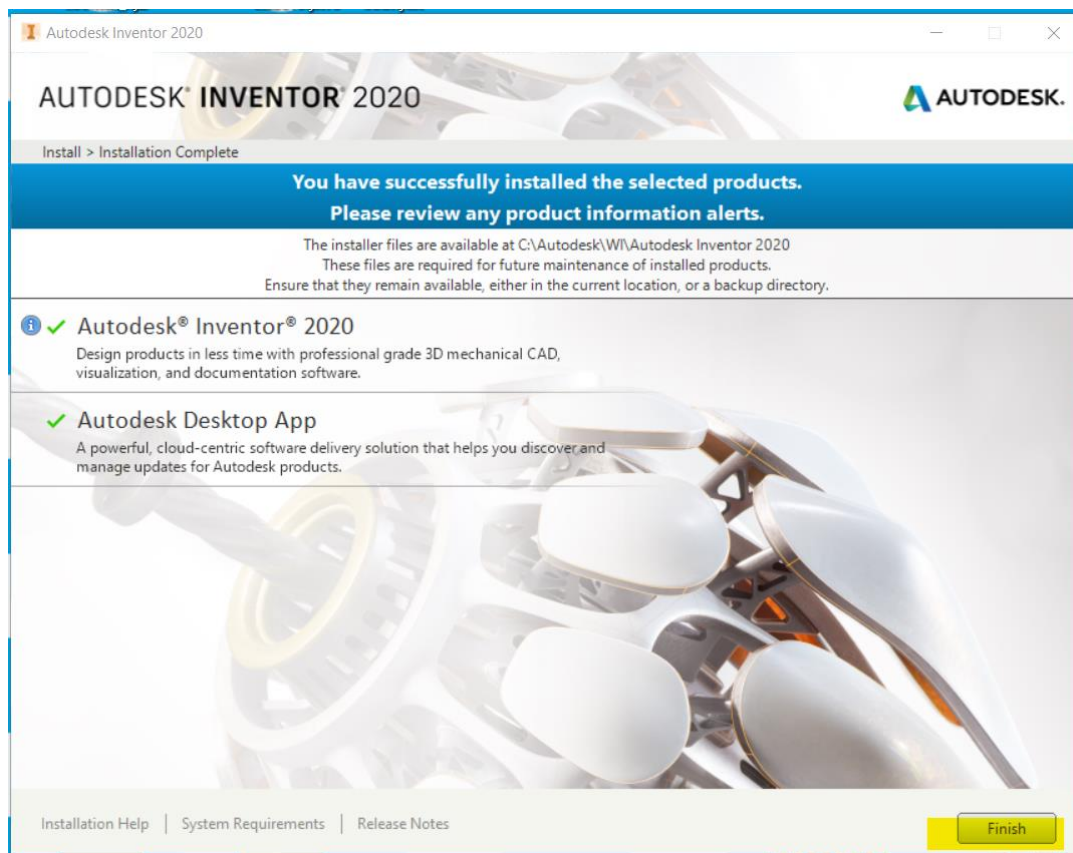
Autodesk Inventor 2020

AUTODESK® INVENTOR® 2020

AUTODESK.

Install > Installation Complete

You have successfully installed the selected products.
Please review any product information alerts.

The installer files are available at C:\Autodesk\WI\Autodesk Inventor 2020
These files are required for future maintenance of installed products.
Ensure that they remain available, either in the current location, or a backup directory.

Autodesk® Inventor® 2020
Design products in less time with professional grade 3D mechanical CAD, visualization, and documentation software.

Autodesk Desktop App
A powerful, cloud-centric software delivery solution that helps you discover and manage updates for Autodesk products.

Installation Help | System Requirements | Release Notes

Finish